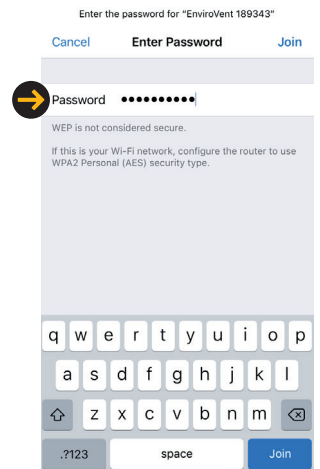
Enter the password for "EnviroVent 189343"

Cancel Enter Password Join

Password ••••••••••

WEP is not considered secure.

If this is your Wi-Fi network, configure the router to use WPA2 Personal (AES) security type.

q w e r t y u i o p
a s d f g h j k l
z x c v b n m
.?123 space Join